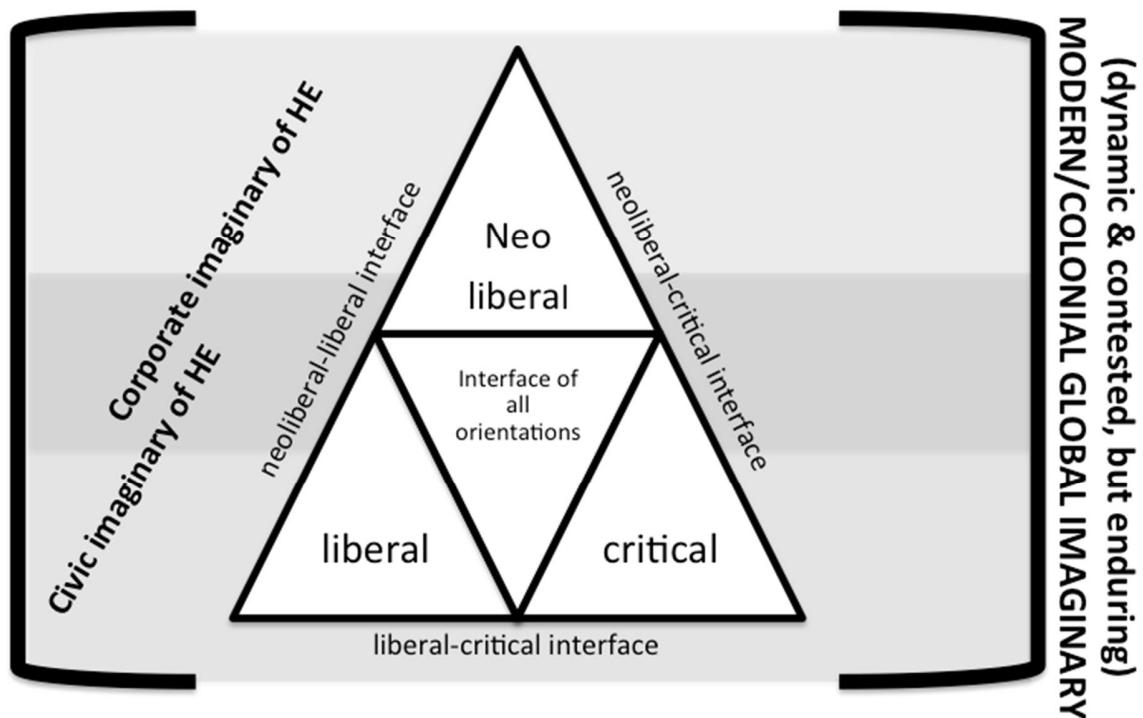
Corporate imaginary of HE

Civic imaginary of HE

Neo liberal

neoliberal-liberal interface

neoliberal-critical interface

Interface of all orientations

liberal

critical

liberal-critical interface

MODERN/COLONIAL GLOBAL IMAGINARY
(dynamic & contested, but enduring)